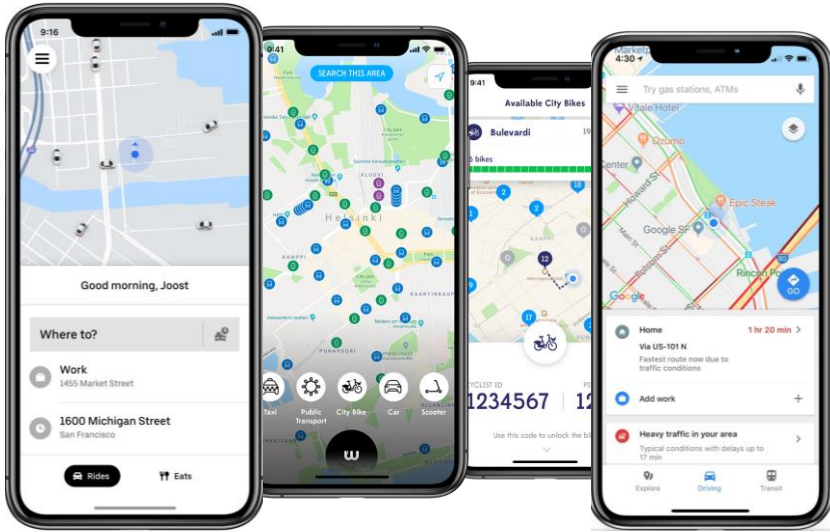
9:16

Good morning, Joost

Where to?

Work
1455 Market Street

1600 Michigan Street
San Francisco

Rides

Eats

9:41

SEARCH THIS AREA

KLUUVI

Helsinki

KAMPPI

KAARTINKAUP

PUNAVUORI

Taxi

Public Transport

City Bike

Car

Scooter

9:41

Available City Bikes

Bulevardi

19

bikes

2

18

2

0

12

17

YCLIST ID

1234567

12

Use this code to unlock the bi

Market

4:30

Try gas stations, ATMs

Vitale Hotel

Ozumo

Center

Epic Steak

Google SF

Rincon P

Google

GO

Home

1 hr 20 min

Via US-101 N

Fastest route now due to traffic conditions

Add work

Heavy traffic in your area

Typical conditions with delays up to 17 min

Explore

Driving

Transit